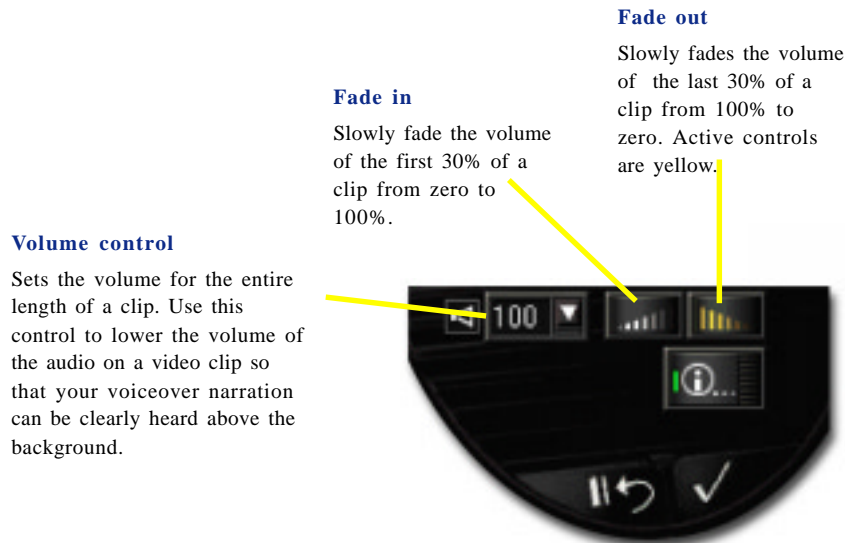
Fade out

Slowly fades the volume of the last 30% of a clip from 100% to zero. Active controls are yellow.

Fade in

Slowly fade the volume of the first 30% of a clip from zero to 100%.

Volume control

Sets the volume for the entire length of a clip. Use this control to lower the volume of the audio on a video clip so that your voiceover narration can be clearly heard above the background.

100